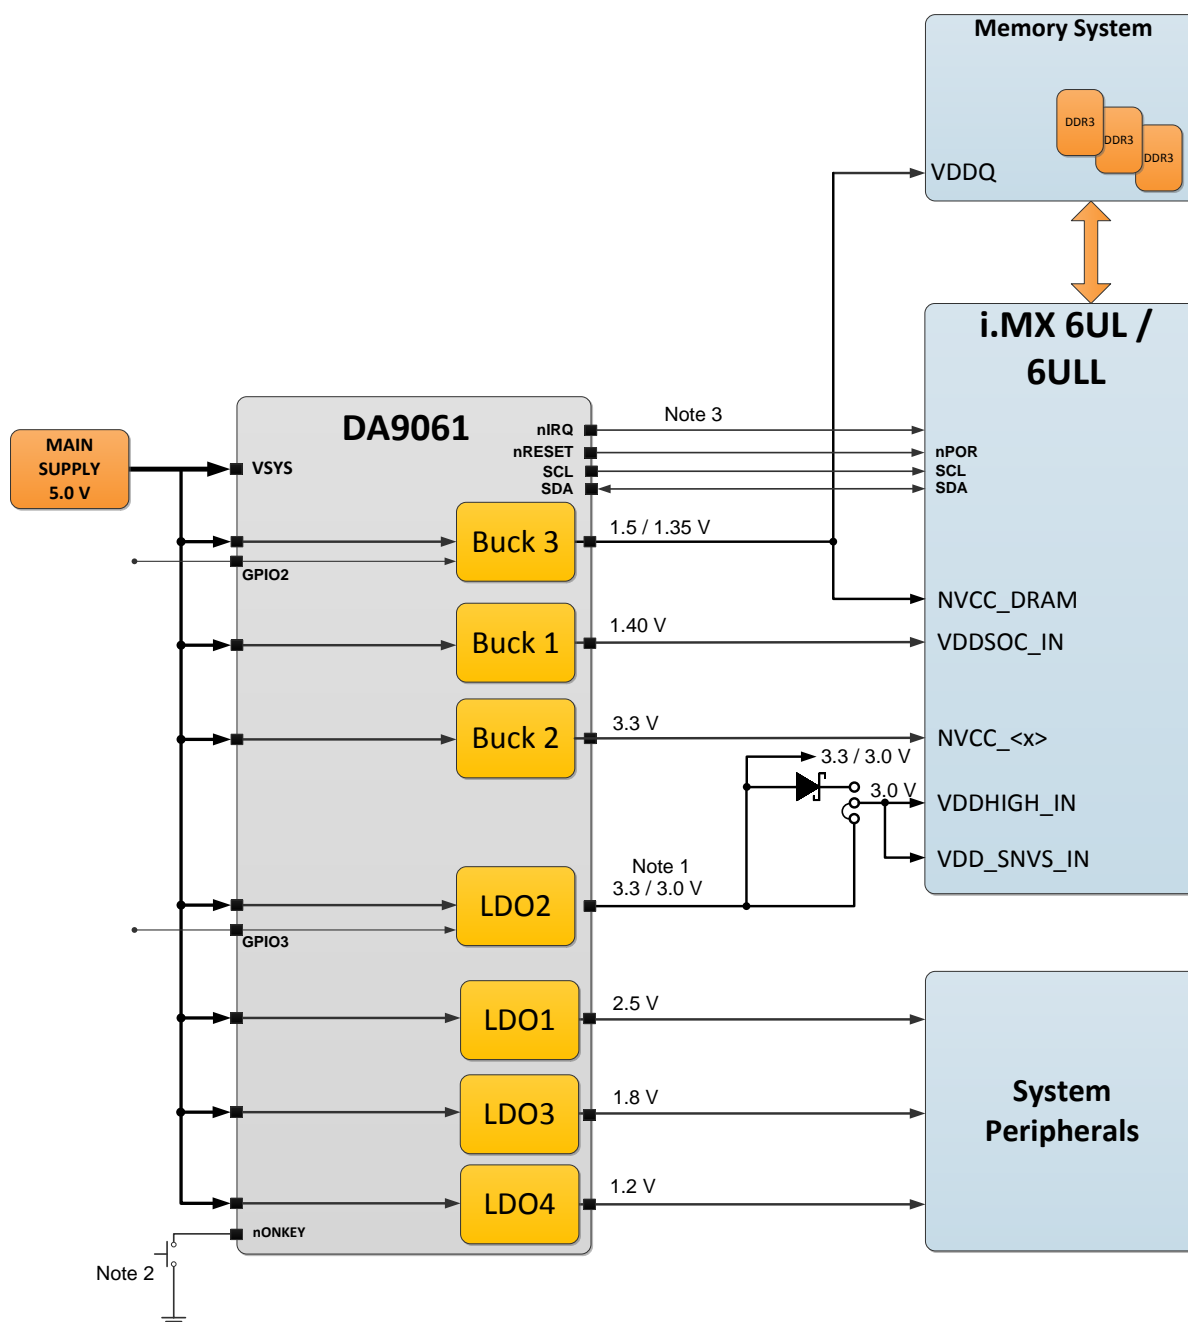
Memory System

DDR3
DDR3
DDR3

VDDQ

i.MX 6UL / 6ULL

MAIN SUPPLY 5.0 V

DA9061

VSYS

nIRQ
nRESET
SCL
SDA

Note 3

nPOR
SCL
SDA

Buck 3
GPIO2
1.5 / 1.35 V

NVCC_DRAM

Buck 1
1.40 V
VDDSOC_IN

Buck 2
3.3 V
NVCC_<x>

3.3 / 3.0 V
3.0 V
VDDHIGH_IN
VDD_SNVS_IN

Note 1
3.3 / 3.0 V
LDO2
GPIO3

LDO1
2.5 V

LDO3
1.8 V

LDO4
1.2 V

System Peripherals

nONKEY

Note 2